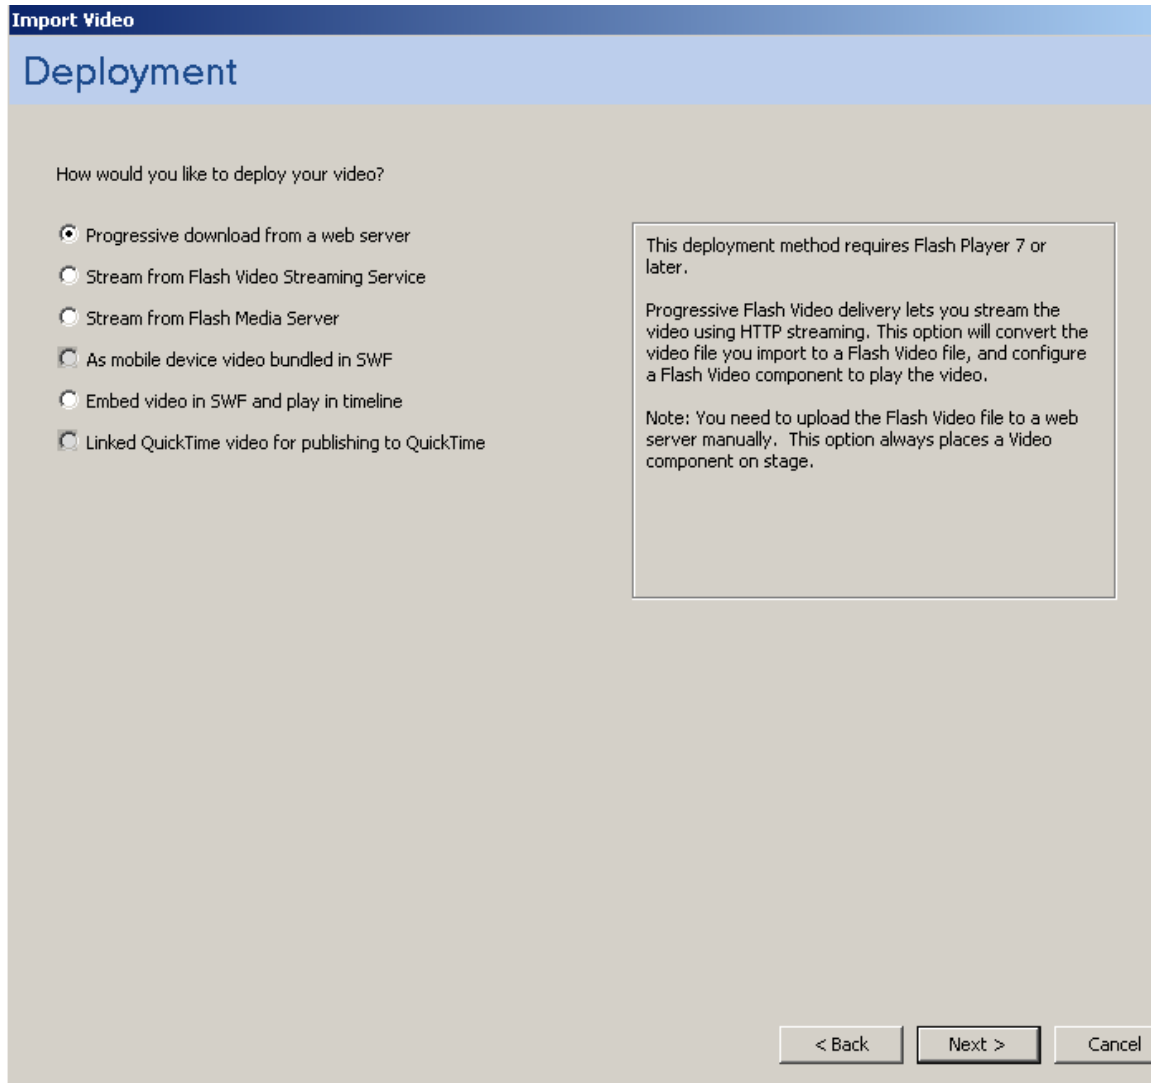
Import Video

Deployment

How would you like to deploy your video?

Progressive download from a web server

Stream from Flash Video Streaming Service

Stream from Flash Media Server

As mobile device video bundled in SWF

Embed video in SWF and play in timeline

Linked QuickTime video for publishing to QuickTime

This deployment method requires Flash Player 7 or later.

Progressive Flash Video delivery lets you stream the video using HTTP streaming. This option will convert the video file you import to a Flash Video file, and configure a Flash Video component to play the video.

Note: You need to upload the Flash Video file to a web server manually. This option always places a Video component on stage.

< Back

Next >

Cancel